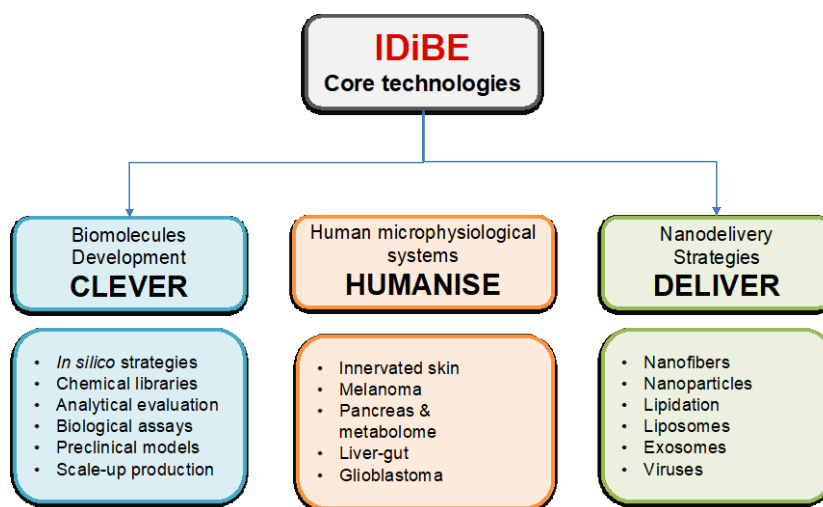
IDiBE
Core technologies

Biomolecules Development
CLEVER

Human microphysiological systems
HUMANISE

Nanodelivery Strategies
DELIVER

- In silico strategies
- Chemical libraries
- Analytical evaluation
- Biological assays
- Preclinical models
- Scale-up production

- Innervated skin
- Melanoma
- Pancreas & metabolome
- Liver-gut
- Glioblastoma

- Nanofibers
- Nanoparticles
- Lipidation
- Liposomes
- Exosomes
- Viruses